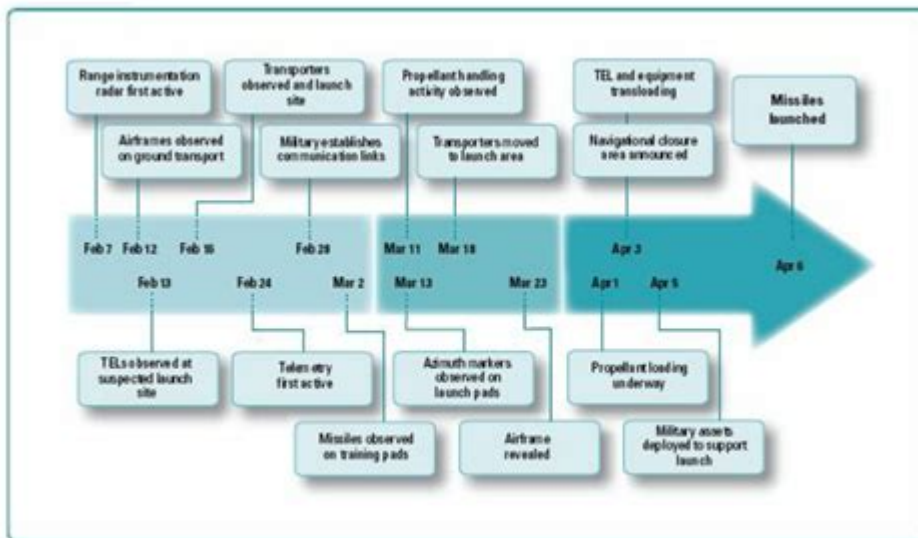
Range instrumentation radar first active

Transporters observed and launch site

Propellant handling activity observed

TEL and equipment transloading

Missiles launched

Airframes observed on ground transport

Military establishes communication links

Transporters moved to launch area

Navigational closure area announced

Feb 7
Feb 12
Feb 16
Feb 28
Mar 11
Mar 18
Apr 3
Apr 8

Feb 13
Feb 24
Mar 2
Mar 13
Mar 23
Apr 1
Apr 5

TELs observed at suspected launch site

Telemetry first active

Azimuth markers observed on launch pads

Propellant loading underway

Missiles observed on training pads

Airframe revealed

Military assets deployed to support launch